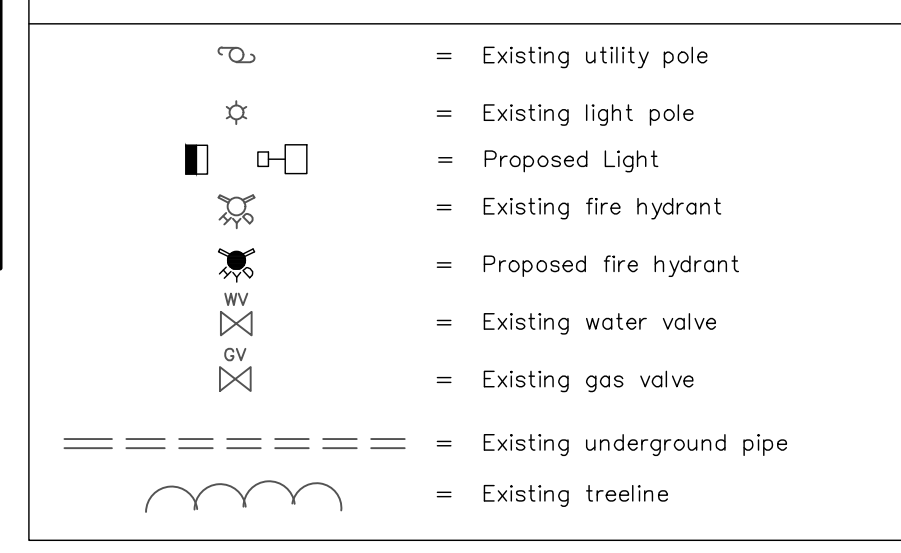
= Existing utility pole

= Existing light pole

= Proposed Light

HYD = Existing fire hydrant

HYD = Proposed fire hydrant

WV = Existing water valve

GV = Existing gas valve

= Existing underground pipe

= Existing treeline